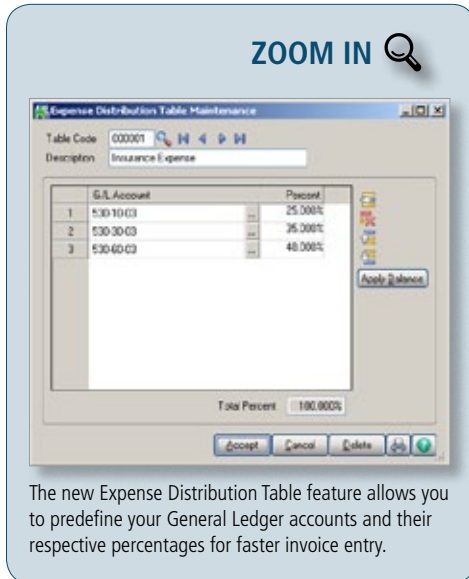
ZOOM IN

Expense Distribution Table Maintenance

Table Code 000001
Description Insurance Expense

| | G/L Account | Percent |
|---|---|---|
| 1 | 530-10-03 | 25.000% |
| 2 | 530-30-03 | 35.000% |
| 3 | 530-60-03 | 40.000% |

Apply Balance

Total Percent 100.000%

Accept Cancel Delete

The new Expense Distribution Table feature allows you to predefine your General Ledger accounts and their respective percentages for faster invoice entry.